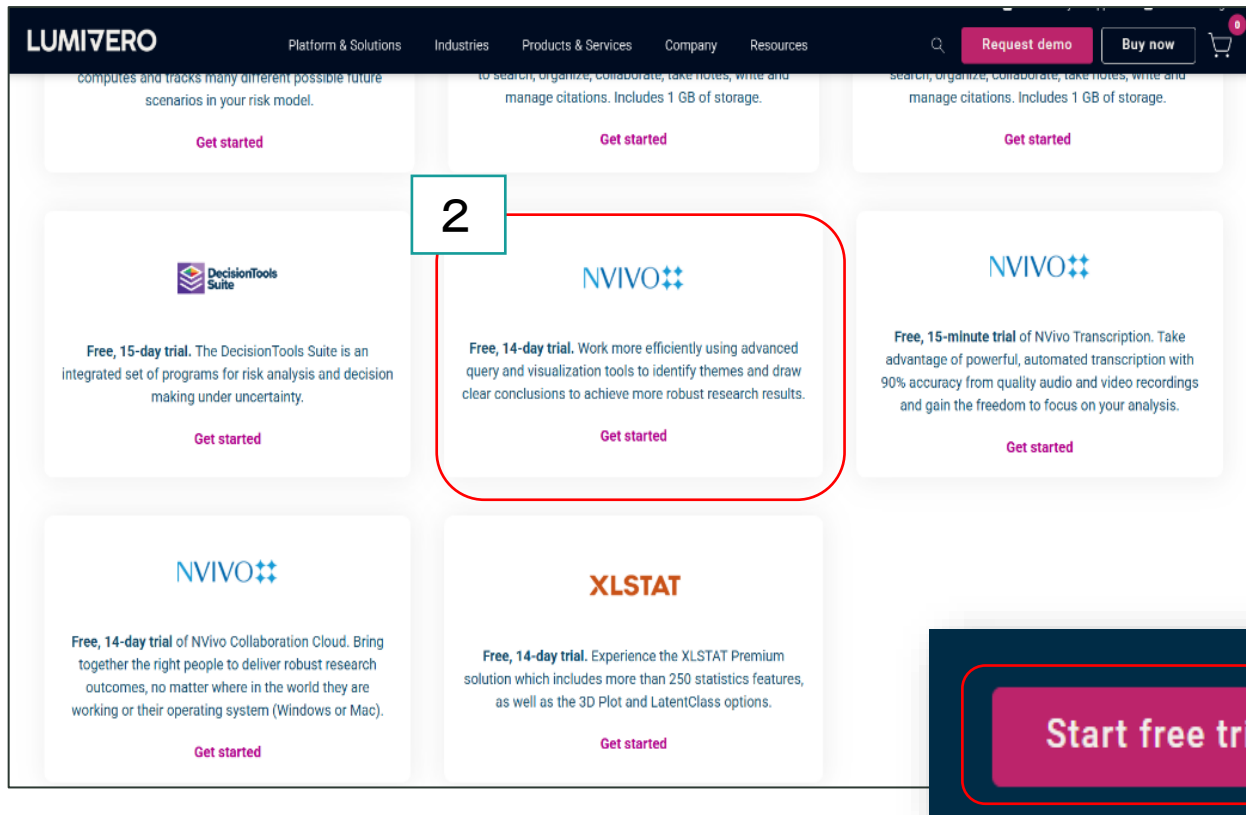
LUMIVERO Platform & Solutions Industries Products & Services Company Resources Request demo Buy now 0

computes and tracks many different possible future scenarios in your risk model.

Get started

to search, organize, collaborate, take notes, write and manage citations. Includes 1 GB of storage.

Get started

search, organize, collaborate, take notes, write and manage citations. Includes 1 GB of storage.

Get started

2

DecisionTools Suite

**Free, 15-day trial.** The DecisionTools Suite is an integrated set of programs for risk analysis and decision making under uncertainty.

Get started

NVIVO

**Free, 14-day trial.** Work more efficiently using advanced query and visualization tools to identify themes and draw clear conclusions to achieve more robust research results.

Get started

NVIVO

**Free, 15-minute trial** of NVivo Transcription. Take advantage of powerful, automated transcription with 90% accuracy from quality audio and video recordings and gain the freedom to focus on your analysis.

Get started

NVIVO

**Free, 14-day trial** of NVivo Collaboration Cloud. Bring together the right people to deliver robust research outcomes, no matter where in the world they are working or their operating system (Windows or Mac).

Get started

XLSTAT

**Free, 14-day trial.** Experience the XLSTAT Premium solution which includes more than 250 statistics features, as well as the 3D Plot and LatentClass options.

Get started

Start free tr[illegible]